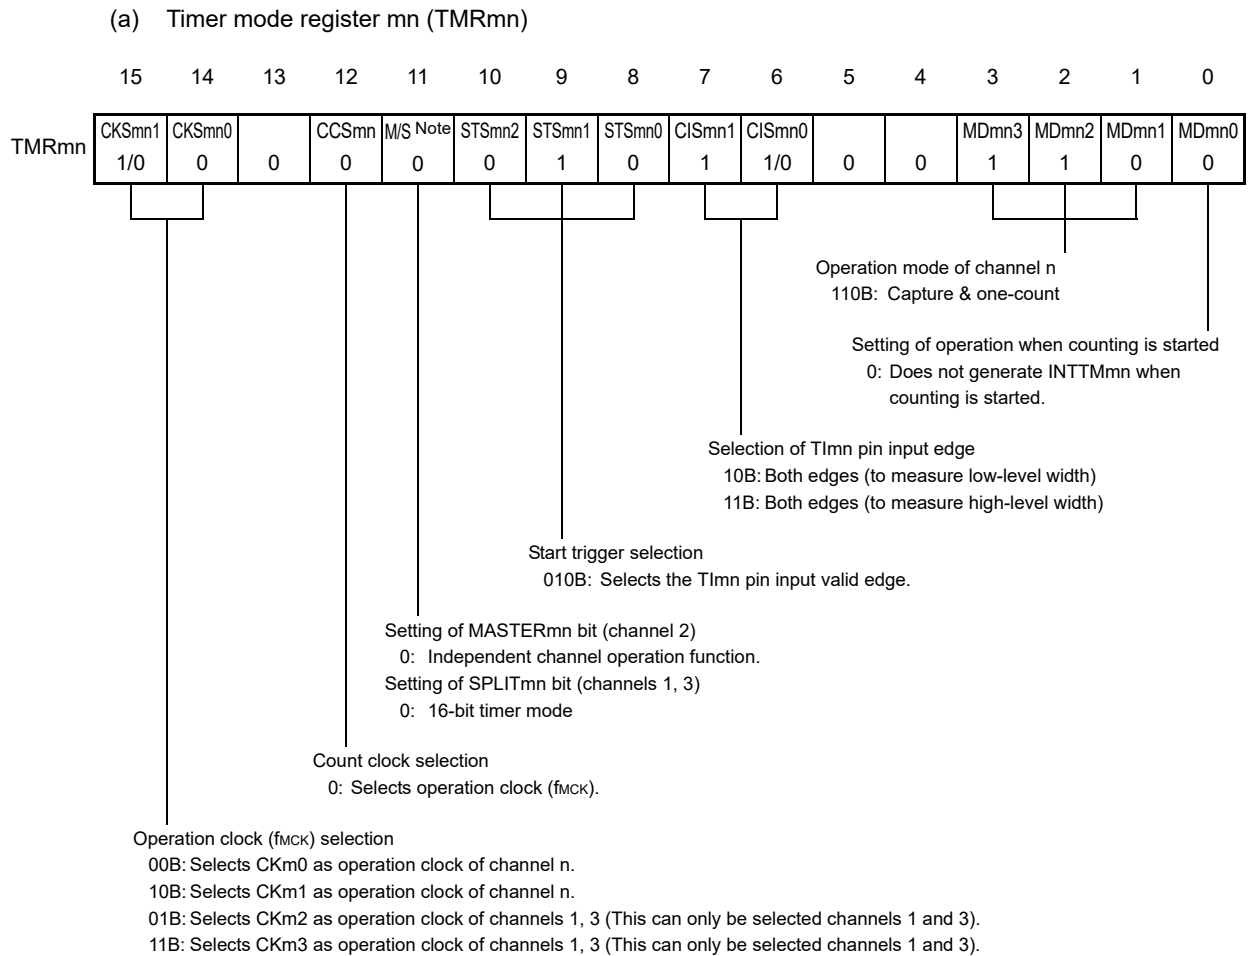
(a) Timer mode register mn (TMRmn)

| | 15 | 14 | 13 | 12 | 11 | 10 | 9 | 8 | 7 | 6 | 5 | 4 | 3 | 2 | 1 | 0 |
|---|---|---|---|---|---|---|---|---|---|---|---|---|---|---|---|---|
| TMRmn | CKSmn1 1/0 | CKSmn0 0 | 0 | CCSmn 0 | M/S Note 0 | STSmn2 0 | STSmn1 1 | STSmn0 0 | CISmn1 1 | CISmn0 1/0 | 0 | 0 | MDmn3 1 | MDmn2 1 | MDmn1 0 | MDmn0 0 |

Operation mode of channel n
110B: Capture & one-count

Setting of operation when counting is started
0: Does not generate INTTMmn when counting is started.

Selection of TImn pin input edge
10B: Both edges (to measure low-level width)
11B: Both edges (to measure high-level width)

Start trigger selection
010B: Selects the TImn pin input valid edge.

Setting of MASTERmn bit (channel 2)
0: Independent channel operation function.
Setting of SPLITmn bit (channels 1, 3)
0: 16-bit timer mode

Count clock selection
0: Selects operation clock ($f_{MCK}$).

Operation clock ($f_{MCK}$) selection
00B: Selects CKm0 as operation clock of channel n.
10B: Selects CKm1 as operation clock of channel n.
01B: Selects CKm2 as operation clock of channels 1, 3 (This can only be selected channels 1 and 3).
11B: Selects CKm3 as operation clock of channels 1, 3 (This can only be selected channels 1 and 3).